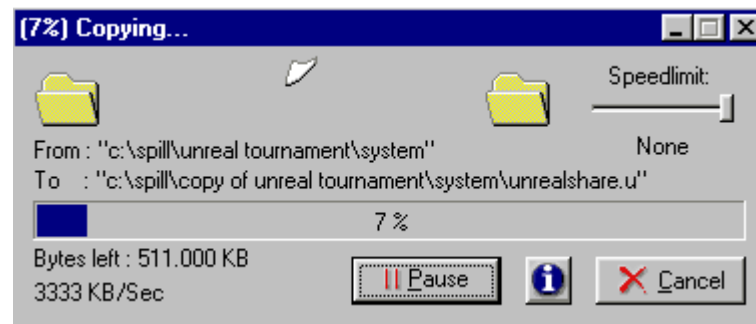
(7%) Copying...

Speedlimit:

None

From : "c:\spill\unreal tournament\system"
To : "c:\spill\copy of unreal tournament\system\unrealshare.u"

7 %

Bytes left : 511.000 KB
3333 KB/Sec

|| Pause

Cancel